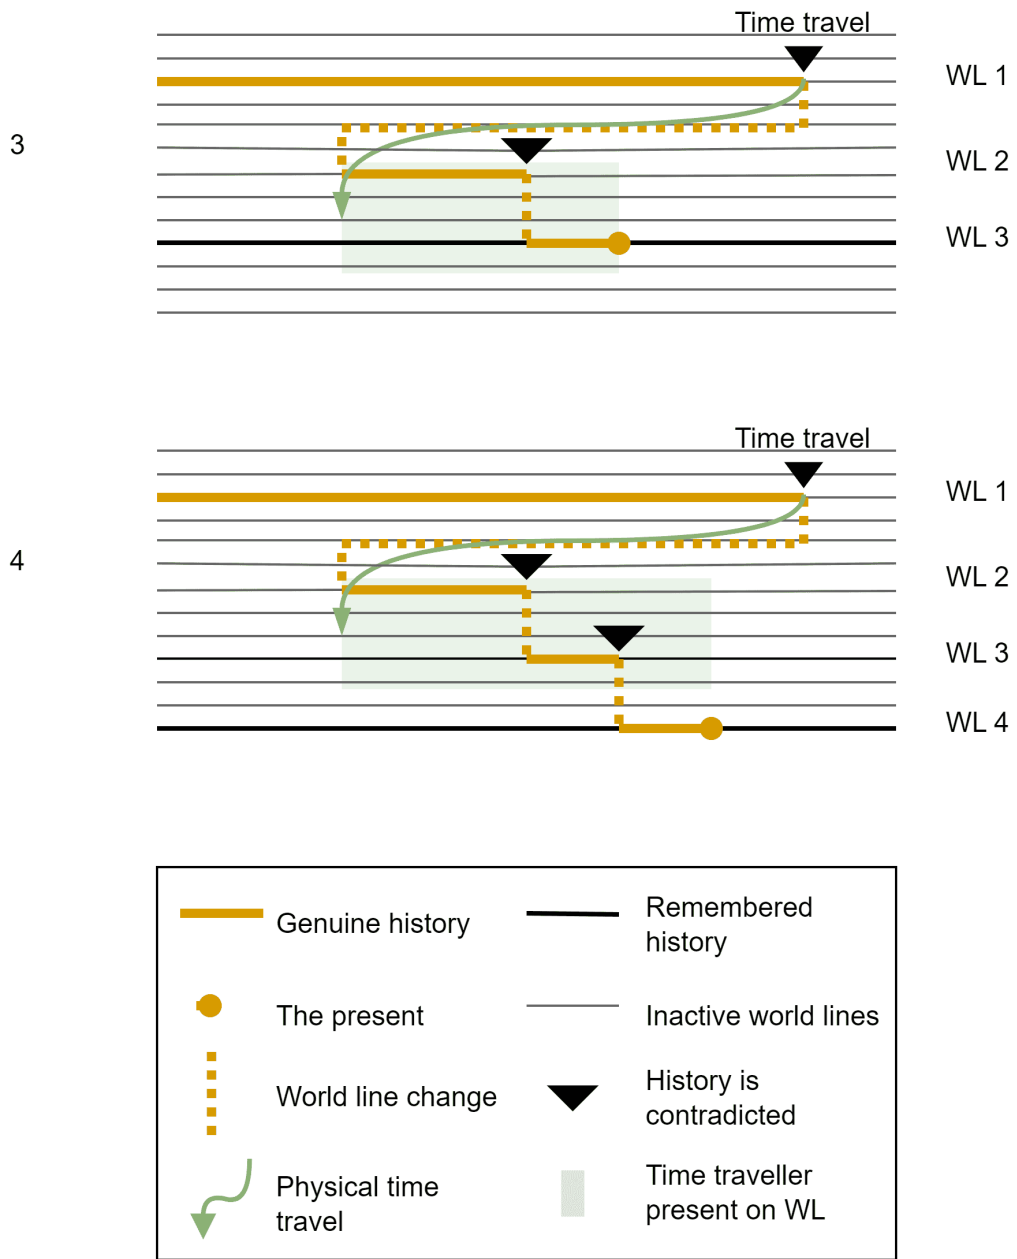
3

Time travel

WL 1

WL 2

WL 3

4

Time travel

WL 1

WL 2

WL 3

WL 4

Genuine history

Remembered history

The present

Inactive world lines

World line change

History is contradicted

Physical time travel

Time traveller present on WL